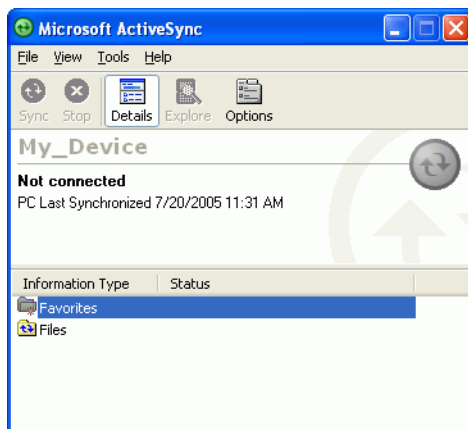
Microsoft ActiveSync

File View Tools Help

Sync Stop Details Explore Options

My_Device

Not connected
PC Last Synchronized 7/20/2005 11:31 AM

| Information Type | Status |
|---|---|
| Favorites | |
| Files | |